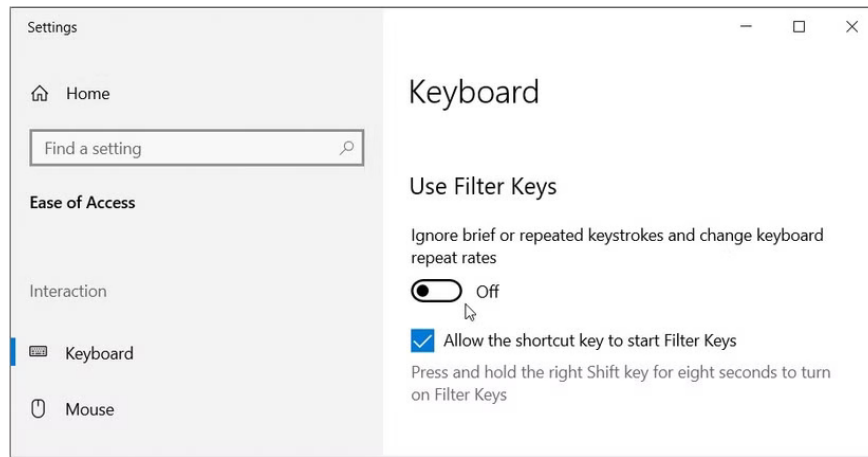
Settings

Home

Find a setting

Ease of Access

Interaction

Keyboard

Mouse

Keyboard

Use Filter Keys

Ignore brief or repeated keystrokes and change keyboard repeat rates

Off

Allow the shortcut key to start Filter Keys

Press and hold the right Shift key for eight seconds to turn on Filter Keys